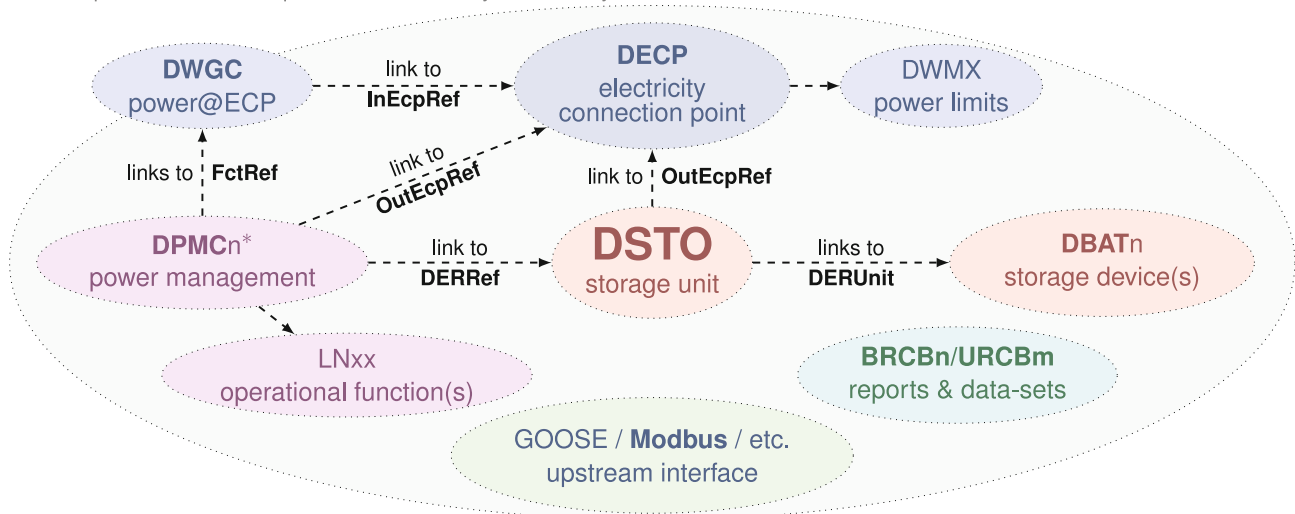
DWGC
power@ECP

link to
InEcpRef

DECP
electricity connection point

DWMX
power limits

links to FctRef

link to
OutEcpRef

link to OutEcpRef

DPMCn*
power management

link to
DERRef

DSTO
storage unit

links to
DERUnit

DBATn
storage device(s)

LNxx
operational function(s)

BRCBn/URCBm
reports & data-sets

GOOSE / Modbus / etc.
upstream interface